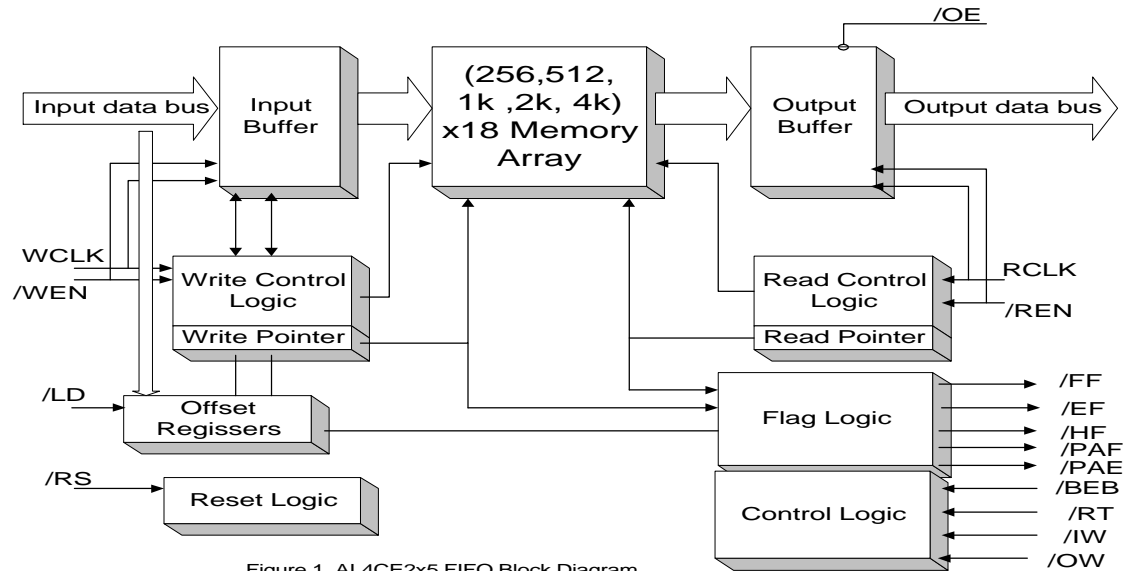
/OE

Input data bus

Input Buffer

(256,512, 1k ,2k, 4k) x18 Memory Array

Output Buffer

Output data bus

WCLK

/WEN

Write Control Logic

Write Pointer

Read Control Logic

Read Pointer

RCLK

/REN

/LD

Offset Regissers

Flag Logic

/FF

/EF

/HF

/PAF

/PAE

/RS

Reset Logic

Control Logic

/BEB

/RT

/IW

/OW

Figure 1. AL4CF2x5 FIFO Block Diagram